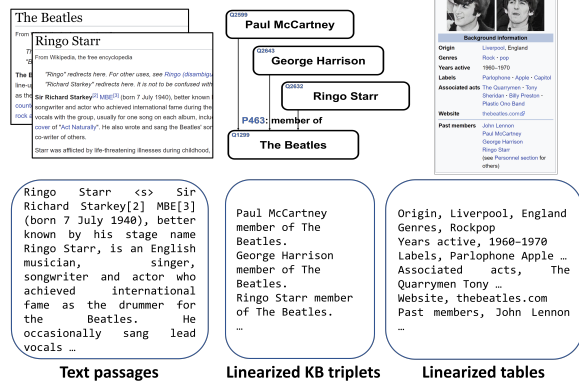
The Beatles

From

The

"

The B

line-u

as the

count

rock a

Ringo Starr

From Wikipedia, the free encyclopedia

"Ringo" redirects here. For other uses, see Ringo (disambigu

"Richard Starkey" redirects here. It is not to be confused with

Sir Richard Starkey[2] MBE[3] (born 7 July 1940), better known songwriter and actor who achieved international fame during the vocals with the group, usually for one song on each album, inclu cover of "Act Naturally". He also wrote and sang the Beatles' son co-writer of others.

Starr was afflicted by life-threatening illnesses during childhood,

Q2599
Paul McCartney

Q2843
George Harrison

Q2632
Ringo Starr

P463: member of

Q1299
The Beatles

Background information

| | |
|---|---|
| Origin | Liverpool, England |
| Genres | Rock · pop |
| Years active | 1960–1970 |
| Labels | Parlophone · Apple · Capitol |
| Associated acts | The Quarrymen · Tony Sheridan · Billy Preston · Plastic Ono Band |
| Website | thebeatles.com |
| Past members | John Lennon Paul McCartney George Harrison Ringo Starr (see Personnel section for others) |

Ringo Starr <s> Sir Richard Starkey[2] MBE[3] (born 7 July 1940), better known by his stage name Ringo Starr, is an English musician, singer, songwriter and actor who achieved international fame as the drummer for the Beatles. He occasionally sang lead vocals …

Paul McCartney member of The Beatles.
George Harrison member of The Beatles.
Ringo Starr member of The Beatles.
…

Origin, Liverpool, England
Genres, Rockpop
Years active, 1960–1970
Labels, Parlophone Apple …
Associated acts, The Quarrymen Tony …
Website, thebeatles.com
Past members, John Lennon …

Text passages

Linearized KB triplets

Linearized tables